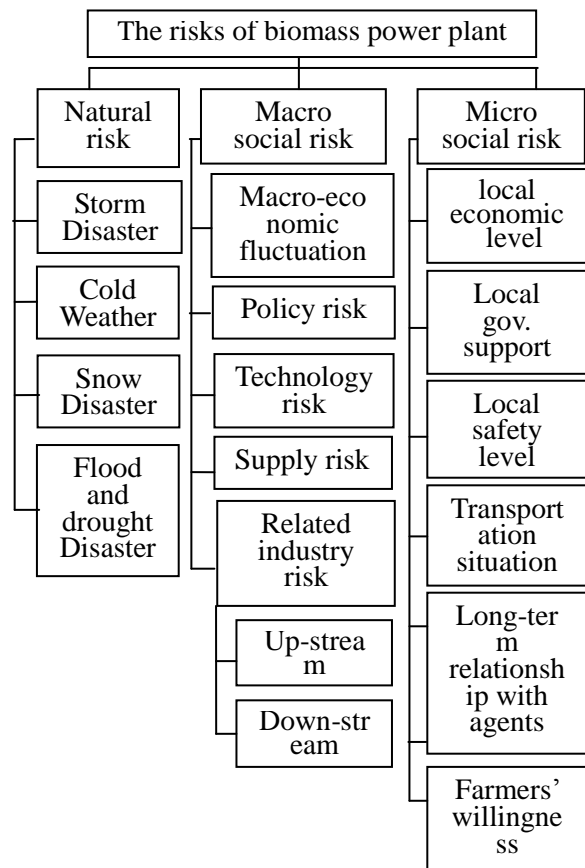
The risks of biomass power plant

Natural risk

Storm Disaster

Cold Weather

Snow Disaster

Flood and drought Disaster

Macro social risk

Macro-economic fluctuation

Policy risk

Technology risk

Supply risk

Related industry risk

Up-stream

Down-stream

Micro social risk

local economic level

Local gov. support

Local safety level

Transportation situation

Long-term relationship with agents

Farmers' willingness